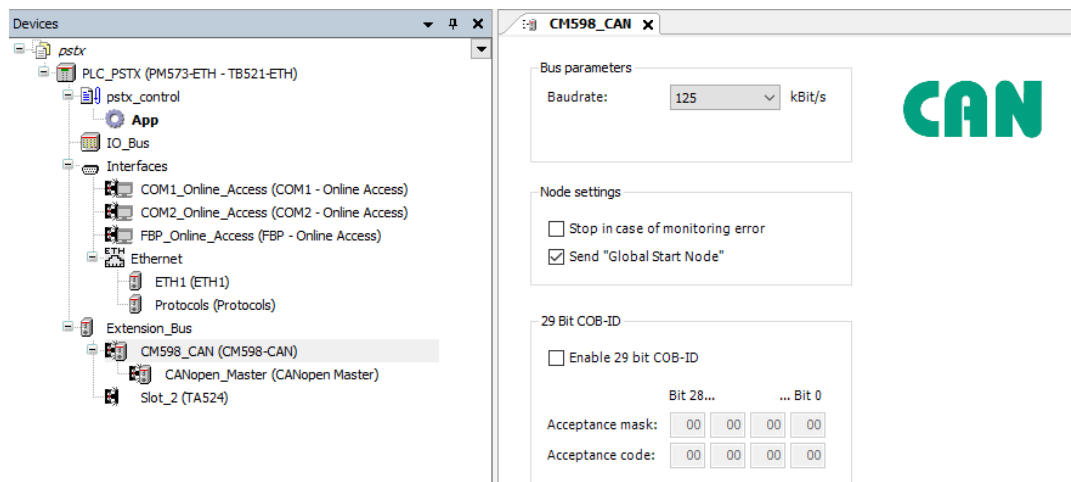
Devices

pstx
PLC_PSTX (PM573-ETH - TB521-ETH)
pstx_control
App
IO_Bus
Interfaces
COM1_Online_Access (COM1 - Online Access)
COM2_Online_Access (COM2 - Online Access)
FBP_Online_Access (FBP - Online Access)
ETH
Ethernet
ETH1 (ETH1)
Protocols (Protocols)
Extension_Bus
CM598_CAN (CM598-CAN)
CANopen_Master (CANopen Master)
Slot_2 (TA524)

CM598_CAN

Bus parameters
Baudrate: 125 kBit/s

CAN

Node settings
Stop in case of monitoring error
Send "Global Start Node"

29 Bit COB-ID
Enable 29 bit COB-ID
Bit 28... ... Bit 0
Acceptance mask: 00 00 00 00
Acceptance code: 00 00 00 00